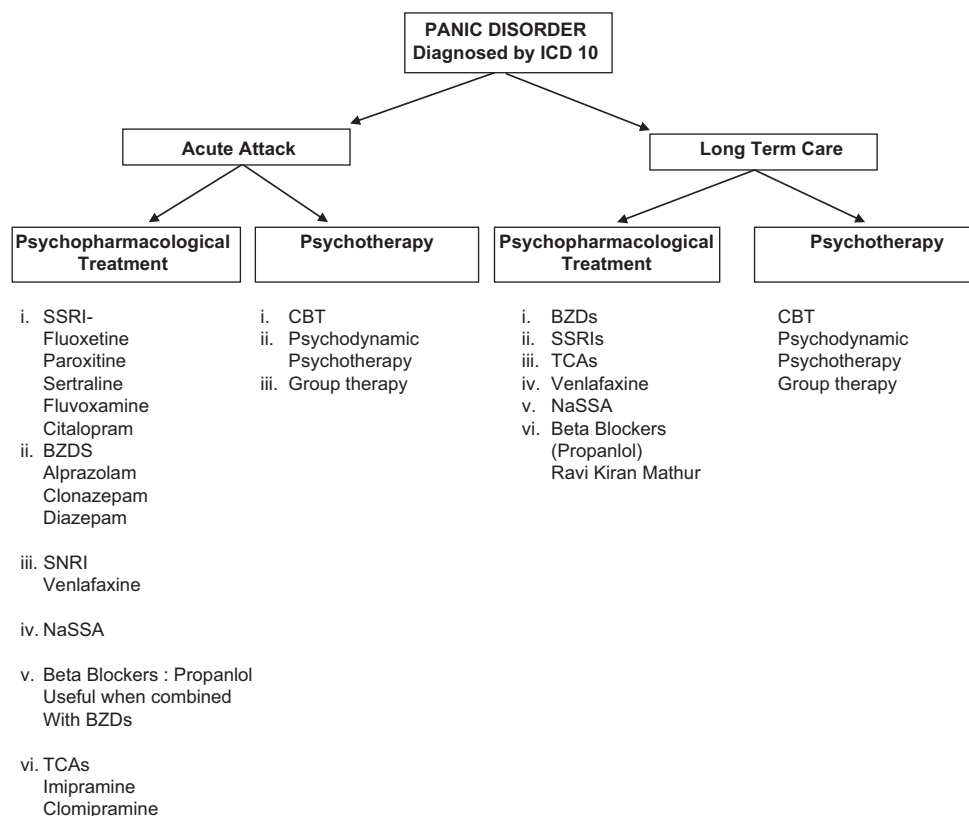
PANIC DISORDER
Diagnosed by ICD 10

Acute Attack

Long Term Care

Psychopharmacological Treatment

i. SSRI-
Fluoxetine
Paroxitine
Sertraline
Fluvoxamine
Citalopram
ii. BZDS
Alprazolam
Clonazepam
Diazepam

iii. SNRI
Venlafaxine

iv. NaSSA

v. Beta Blockers : Propanlol
Useful when combined
With BZDs

vi. TCAs
Imipramine
Clomipramine

Psychotherapy

i. CBT
ii. Psychodynamic Psychotherapy
iii. Group therapy

Psychopharmacological Treatment

i. BZDs
ii. SSRIs
iii. TCAs
iv. Venlafaxine
v. NaSSA
vi. Beta Blockers (Propanlol)
Ravi Kiran Mathur

Psychotherapy

CBT
Psychodynamic
Psychotherapy
Group therapy